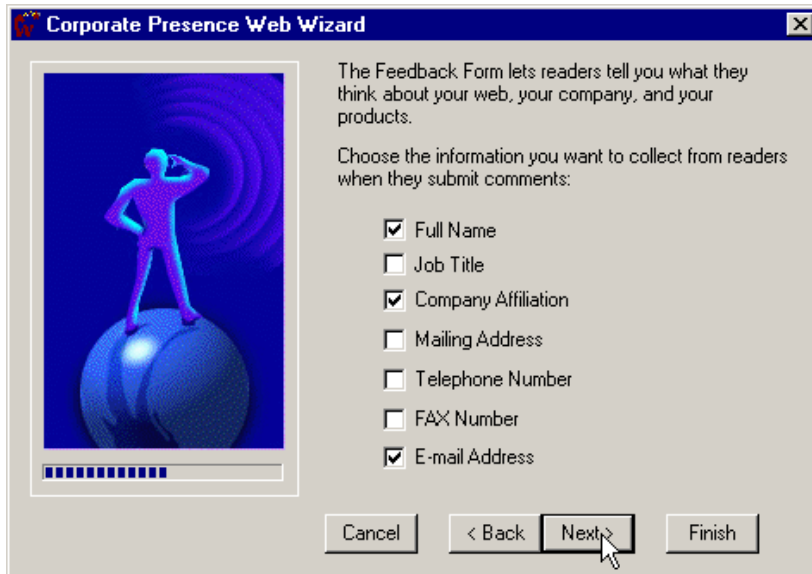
Corporate Presence Web Wizard

The Feedback Form lets readers tell you what they think about your web, your company, and your products.

Choose the information you want to collect from readers when they submit comments:

☑ Full Name
☐ Job Title
☑ Company Affiliation
☐ Mailing Address
☐ Telephone Number
☐ FAX Number
☑ E-mail Address

Cancel
< Back
Next >
Finish